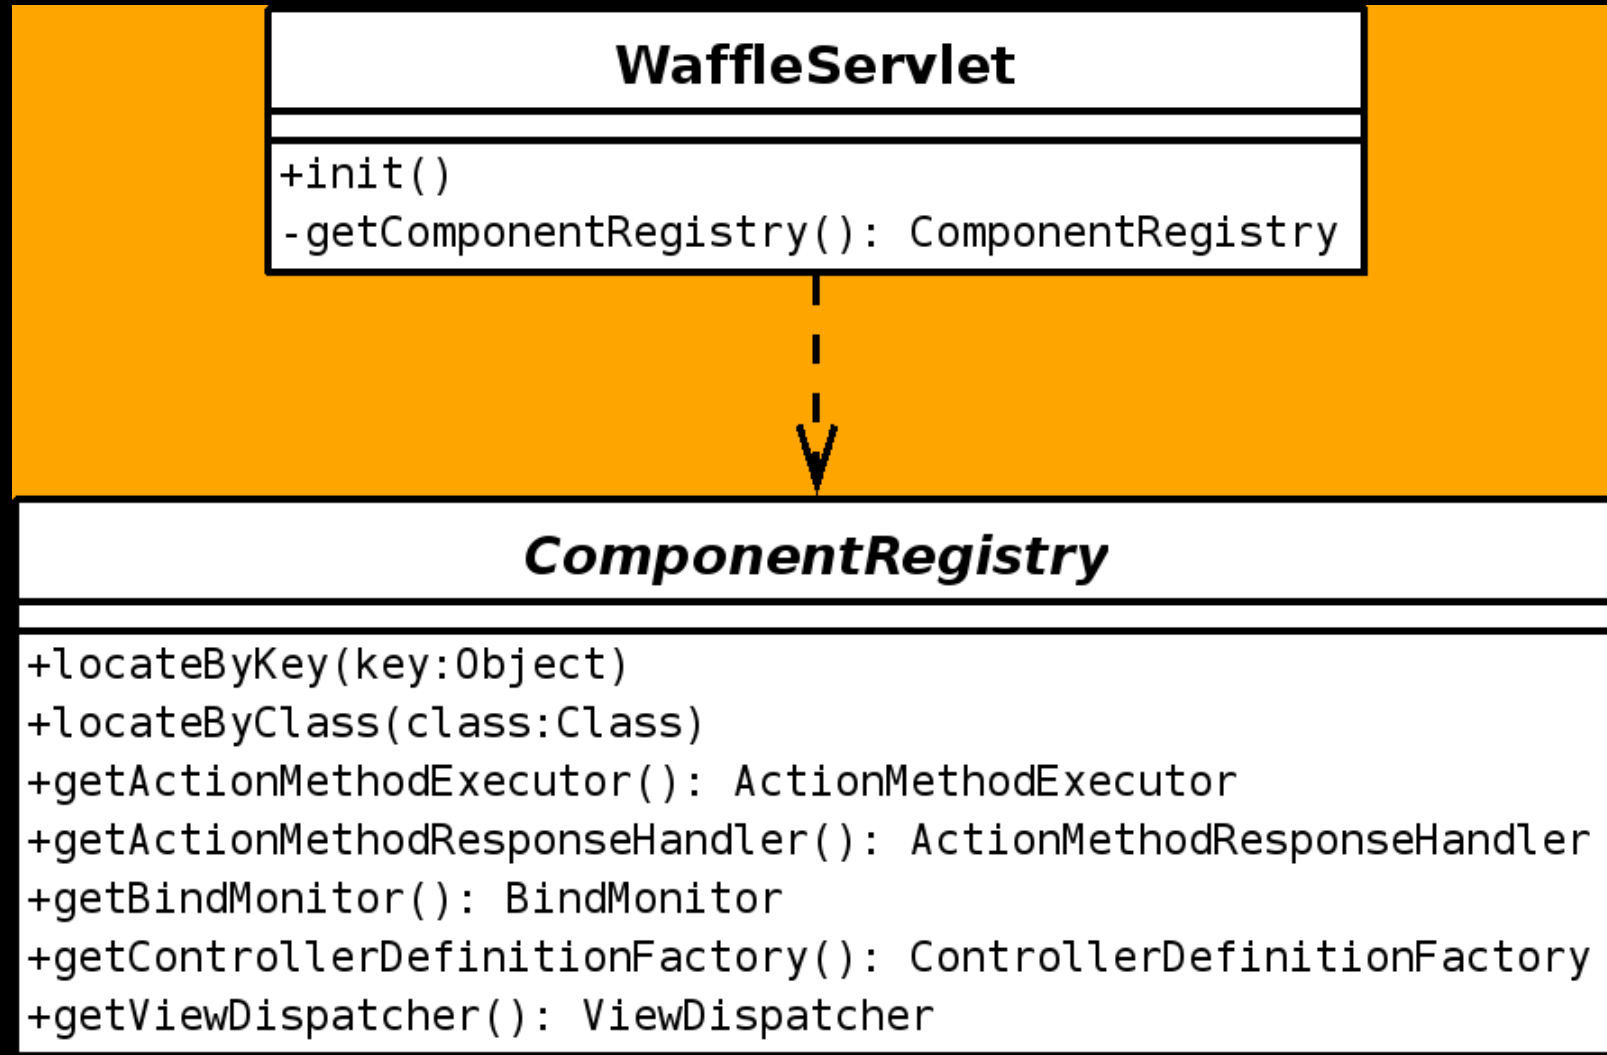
WaffleServlet

+init()
-getComponentRegistry(): ComponentRegistry

ComponentRegistry

+locateByKey(key:Object)
+locateByClass(class:Class)
+getActionMethodExecutor(): ActionMethodExecutor
+getActionMethodResponseHandler(): ActionMethodResponseHandler
+getBindMonitor(): BindMonitor
+getControllerDefinitionFactory(): ControllerDefinitionFactory
+getViewDispatcher(): ViewDispatcher